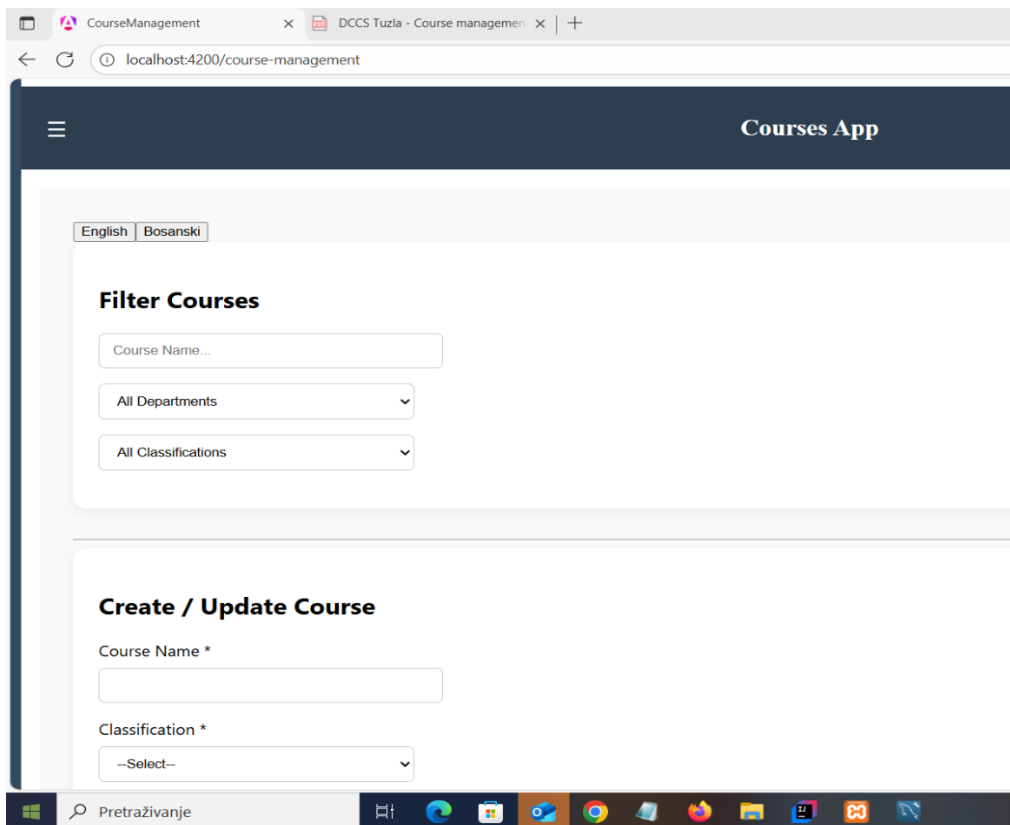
CourseManagement ×
DCCS Tuzla - Course managemen ×
+
localhost:4200/course-management

≡
Courses App

English
Bosanski

Filter Courses

Course Name...

All Departments

All Classifications

Create / Update Course

Course Name *

Classification *

--Select--

Pretraživanje